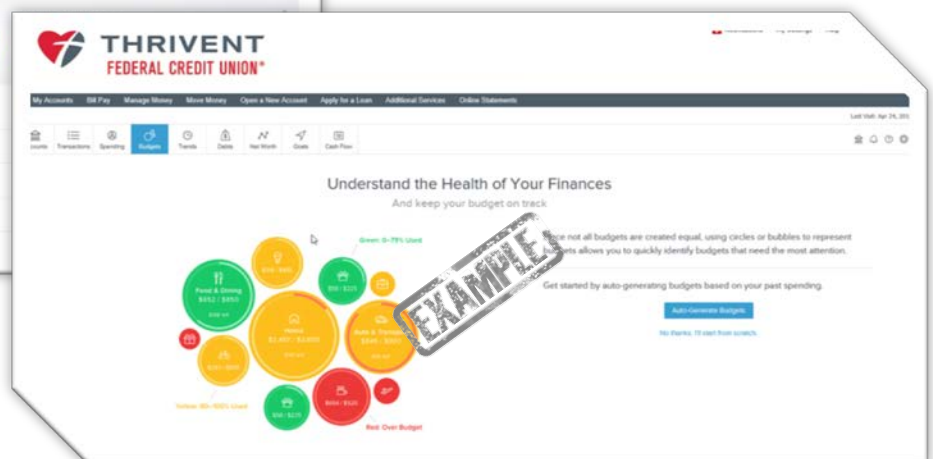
THRIVENT
FEDERAL CREDIT UNION®

My Accounts | Bill Pay | Manage Money | Move Money | Open a New Account | Apply for a Loan | Additional Services | Online Statements

Last Visit: Apr 24, 201

ccounts | Transactions | Spending | Budgets | Trends | Debts | Net Worth | Goals | Cash Flow

Understand the Health of Your Finances

And keep your budget on track

Green: 0-79% Used

Food & Dining $552 / $850

Home $1,400 / $1,600

Auto & Transport $845 / $900

Yellow: 80-100% Used

Red: Over Budget

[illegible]ce not all budgets are created equal, using circles or bubbles to represent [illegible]dgets allows you to quickly identify budgets that need the most attention.

Get started by auto-generating budgets based on your past spending.

Auto-Generate Budgets

No thanks, I'll start from scratch.

EXAMPLE